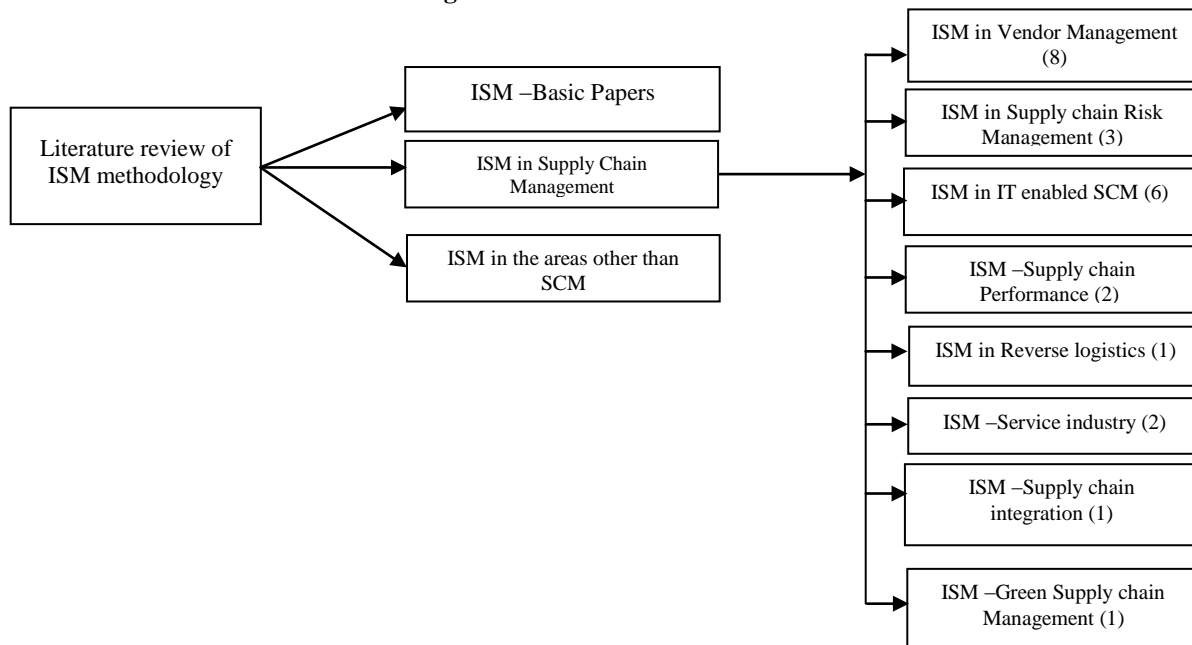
Literature review of ISM methodology

ISM –Basic Papers

ISM in Supply Chain Management

ISM in the areas other than SCM

ISM in Vendor Management (8)

ISM in Supply chain Risk Management (3)

ISM in IT enabled SCM (6)

ISM –Supply chain Performance (2)

ISM in Reverse logistics (1)

ISM –Service industry (2)

ISM –Supply chain integration (1)

ISM –Green Supply chain Management (1)